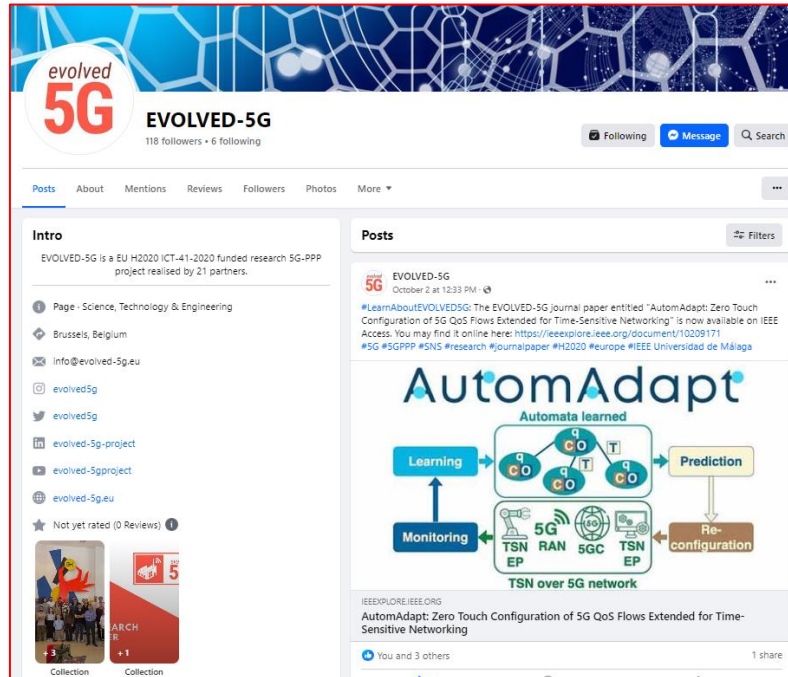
evolved 5G

EVOLVED-5G
118 followers • 6 following

Following
Message
Search

Posts About Mentions Reviews Followers Photos More ▾

...

Intro

EVOLVED-5G is a EU H2020 ICT-41-2020 funded research 5G-PPP project realised by 21 partners.

Page · Science, Technology & Engineering

Brussels, Belgium

info@evolved-5g.eu

evolved5g

evolved5g

evolved-5g-project

evolved-5gproject

evolved-5g.eu

Not yet rated (0 Reviews)

+3
Collection

ARCH
+1
Collection

Posts

Filters

EVOLVED-5G
October 2 at 12:33 PM ·

...

#LearnAboutEVOLVED5G: The EVOLVED-5G journal paper entitled "AutomAdapt: Zero Touch Configuration of 5G QoS Flows Extended for Time-Sensitive Networking" is now available on IEEE Access. You may find it online here: https://ieeexplore.ieee.org/document/10209171
#5G #5GPPP #SNS #research #journalpaper #H2020 #europe #IEEE Universidad de Málaga

AutomAdapt

Automata learned

Learning

Prediction

Monitoring

Re-configuration

TSN EP

5G RAN

5GC

TSN EP

TSN over 5G network

IEEEXPLORE.IEEE.ORG
AutomAdapt: Zero Touch Configuration of 5G QoS Flows Extended for Time-Sensitive Networking

You and 3 others

1 share